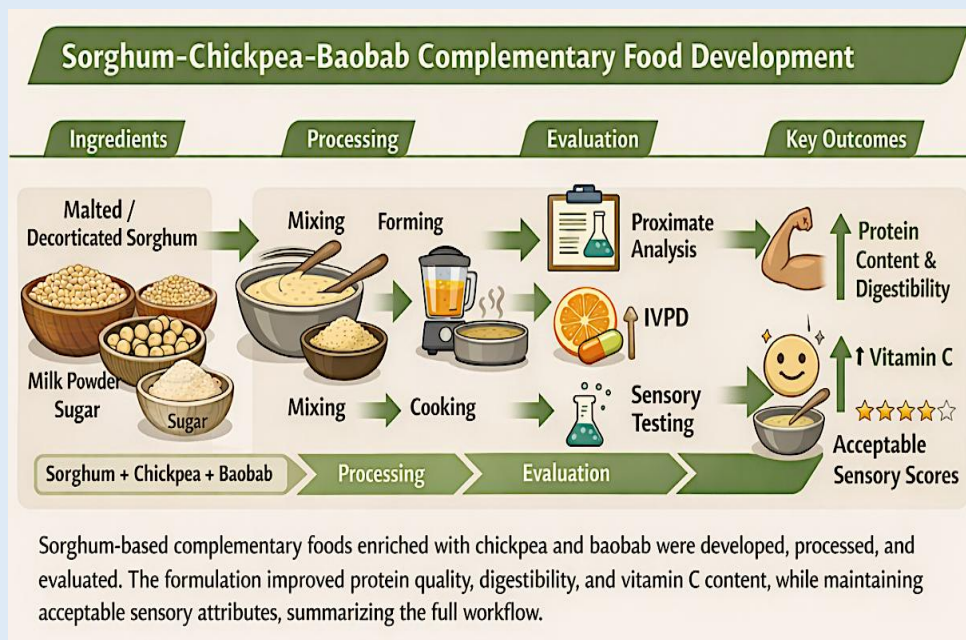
Sorghum-Chickpea-Baobab Complementary Food Development

Ingredients

Processing

Evaluation

Key Outcomes

Malted / Decorticated Sorghum

Milk Powder

Sugar

Sugar

Mixing

Forming

Mixing

Cooking

Proximate Analysis

IVPD

Sensory Testing

Protein Content & Digestibility

↑ Vitamin C

Acceptable Sensory Scores

Sorghum + Chickpea + Baobab

Processing

Evaluation

Sorghum-based complementary foods enriched with chickpea and baobab were developed, processed, and evaluated. The formulation improved protein quality, digestibility, and vitamin C content, while maintaining acceptable sensory attributes, summarizing the full workflow.